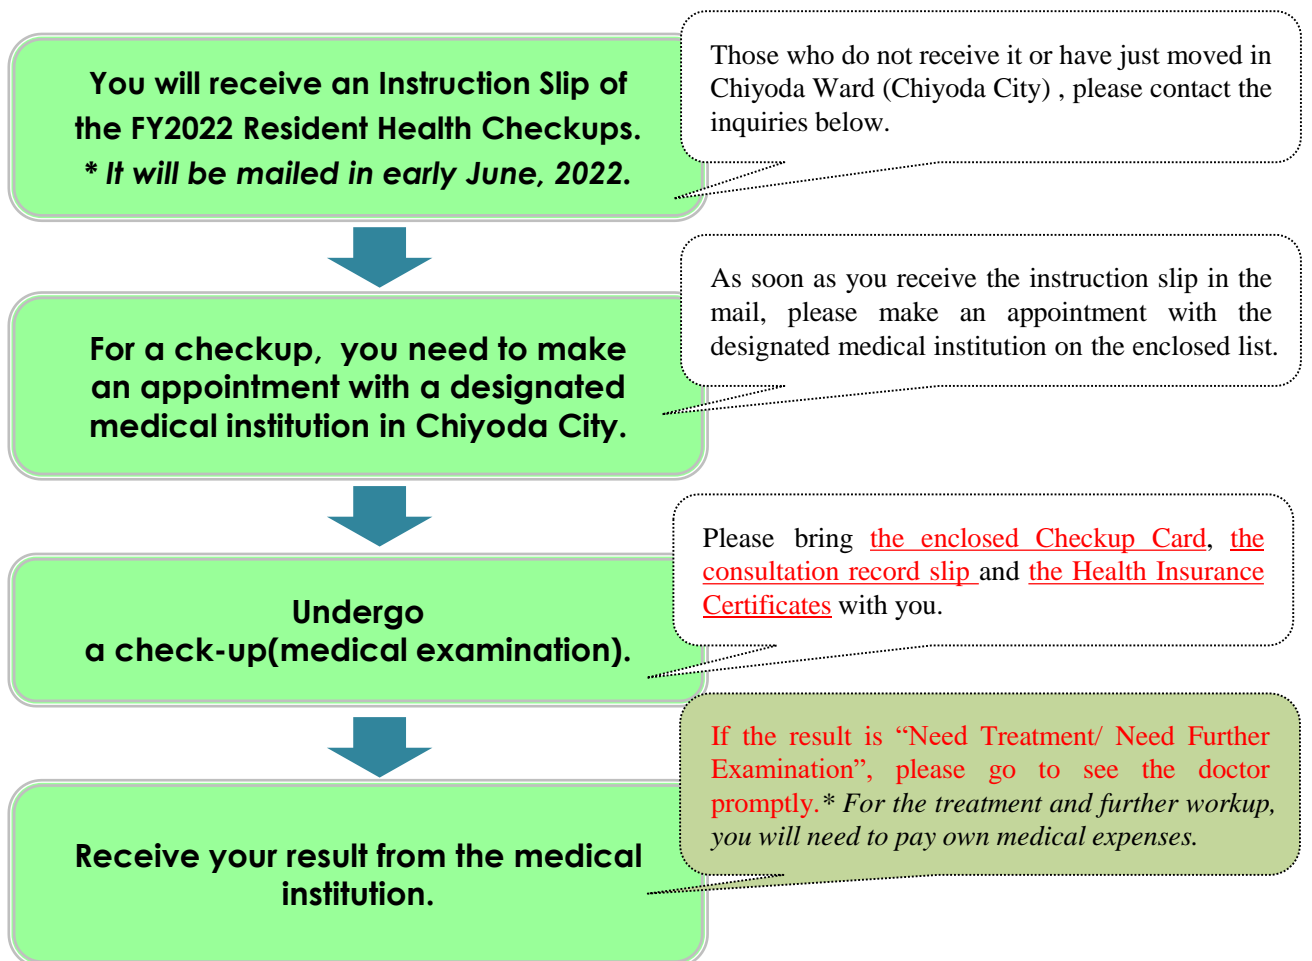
You will receive an Instruction Slip of the FY2022 Resident Health Checkups.
* It will be mailed in early June, 2022.

Those who do not receive it or have just moved in Chiyoda Ward (Chiyoda City) , please contact the inquiries below.

For a checkup, you need to make an appointment with a designated medical institution in Chiyoda City.

As soon as you receive the instruction slip in the mail, please make an appointment with the designated medical institution on the enclosed list.

Undergo
a check-up(medical examination).

Please bring the enclosed Checkup Card, the consultation record slip and the Health Insurance Certificates with you.

Receive your result from the medical institution.

If the result is "Need Treatment/ Need Further Examination", please go to see the doctor promptly.* For the treatment and further workup, you will need to pay own medical expenses.